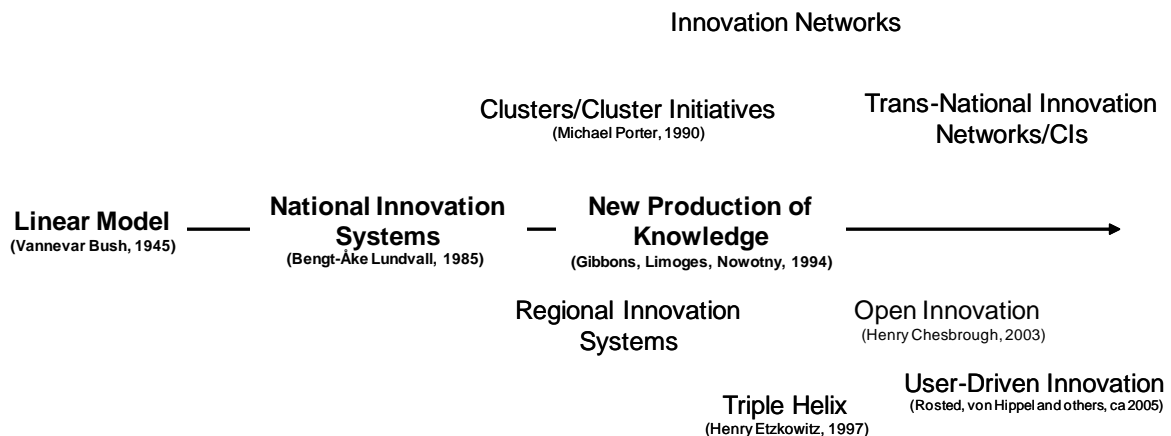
Innovation Networks

Clusters/Cluster Initiatives
(Michael Porter, 1990)

Trans-National Innovation Networks/CIs

Linear Model
(Vannevar Bush, 1945)

National Innovation Systems
(Bengt-Åke Lundvall, 1985)

New Production of Knowledge
(Gibbons, Limoges, Nowotny, 1994)

Regional Innovation Systems

Open Innovation
(Henry Chesbrough, 2003)

User-Driven Innovation
(Rosted, von Hippel and others, ca 2005)

Triple Helix
(Henry Etzkowitz, 1997)